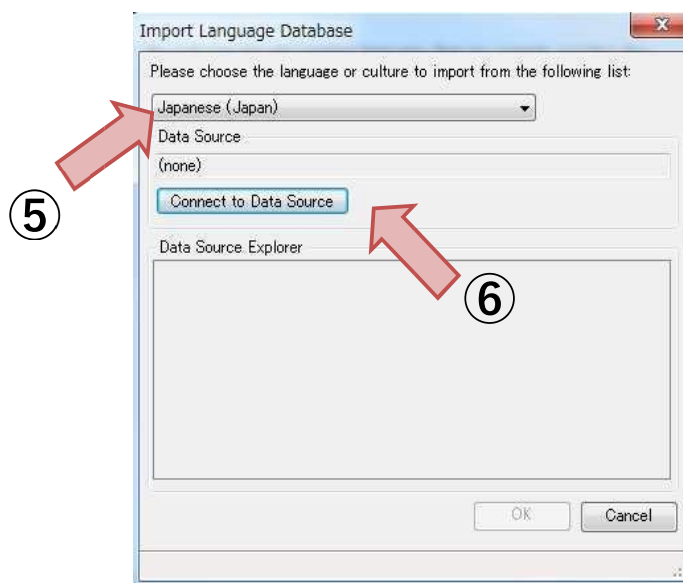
Import Language Database

Please choose the language or culture to import from the following list:

Japanese (Japan)

⑤

Data Source

(none)

Connect to Data Source

Data Source Explorer

⑥

OK

Cancel